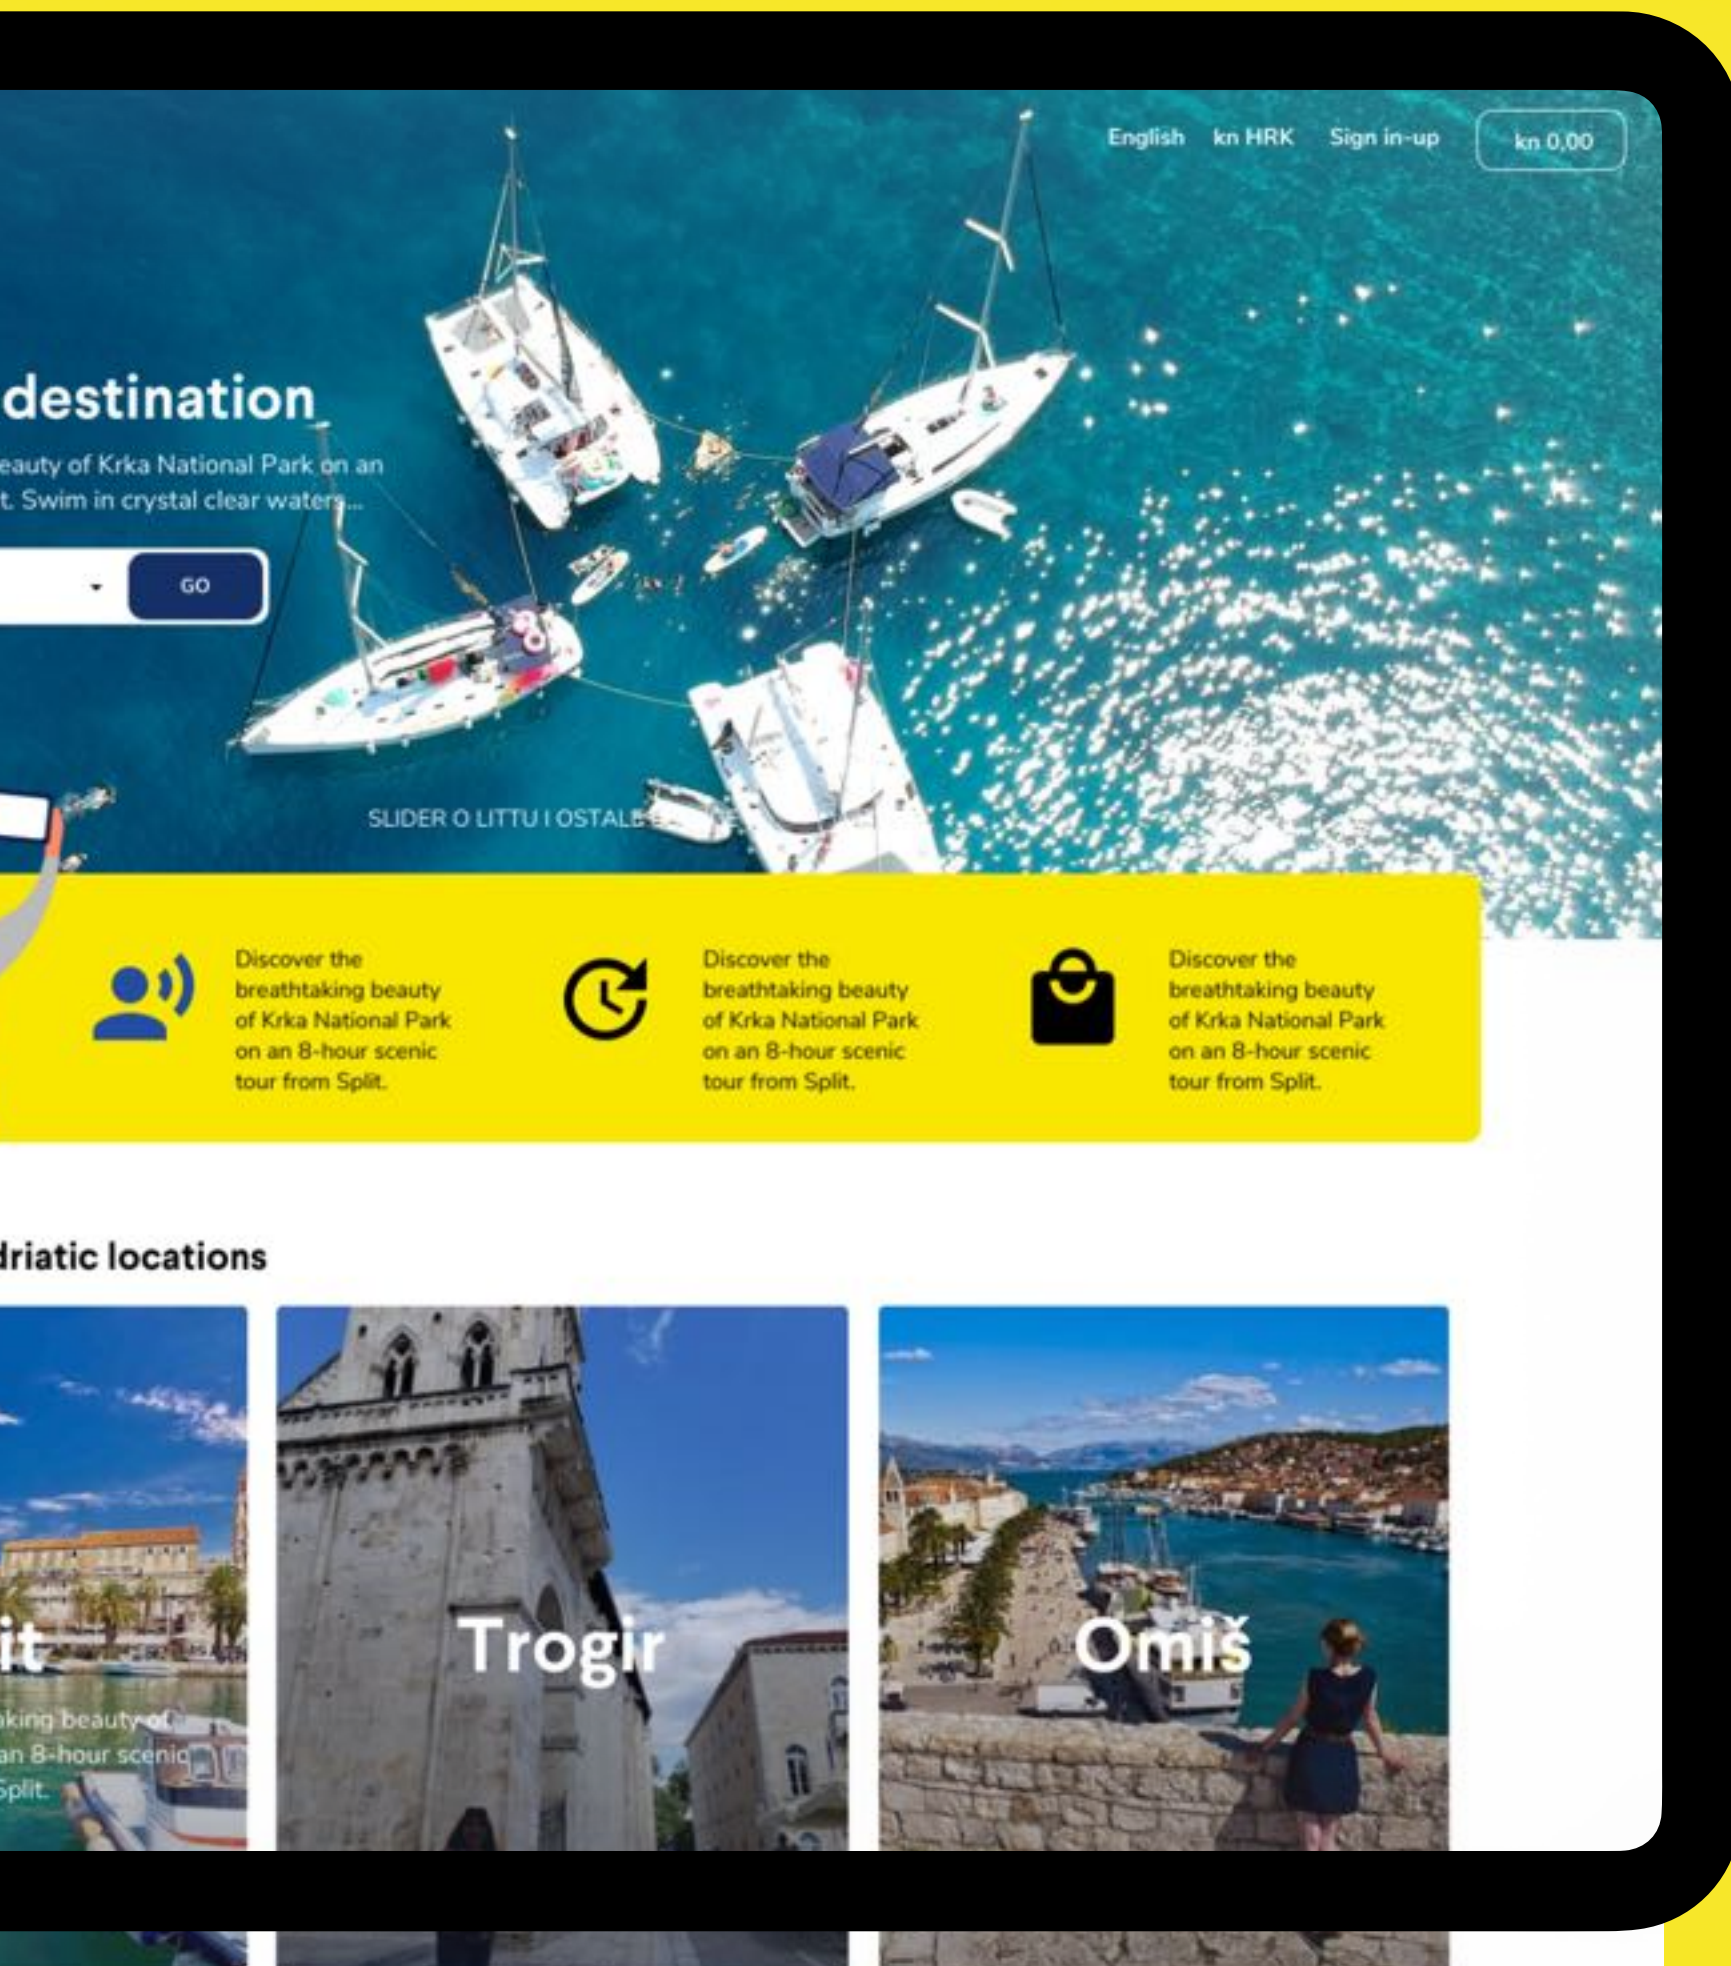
English kn HRK Sign in-up kn 0,00

destination

eauty of Krka National Park on an t. Swim in crystal clear waters...

GO

SLIDER O LITTU I OSTALB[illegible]

Discover the breathtaking beauty of Krka National Park on an 8-hour scenic tour from Split.

Discover the breathtaking beauty of Krka National Park on an 8-hour scenic tour from Split.

Discover the breathtaking beauty of Krka National Park on an 8-hour scenic tour from Split.

driatic locations

it

aking beauty of an 8-hour scenic Split.

Trogir

Omiš